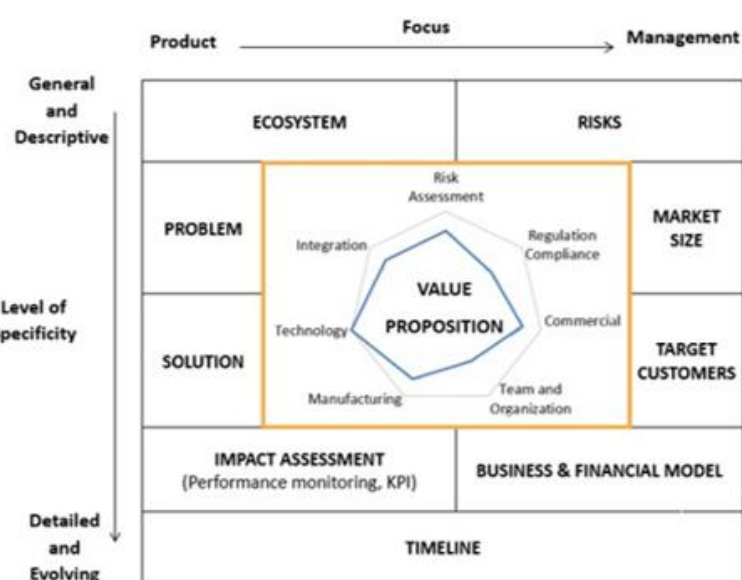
Focus

Product

Management

General and Descriptive

Level of pecificity

Detailed and Evolving

ECOSYSTEM

RISKS

PROBLEM

Risk Assessment

Integration

Regulation Compliance

VALUE PROPOSITION

Technology

Commercial

Manufacturing

Team and Organization

MARKET SIZE

SOLUTION

TARGET CUSTOMERS

IMPACT ASSESSMENT (Performance monitoring, KPI)

BUSINESS & FINANCIAL MODEL

TIMELINE